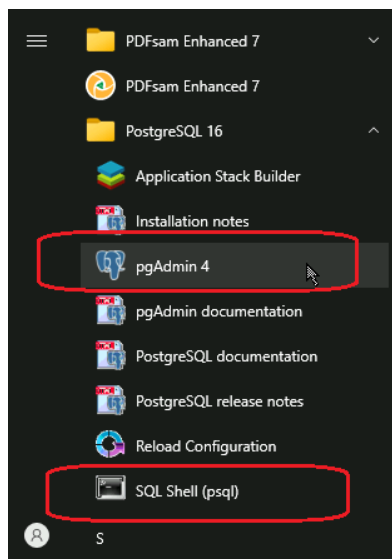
PDFsam Enhanced 7

PDFsam Enhanced 7

PostgreSQL 16

Application Stack Builder

Installation notes

pgAdmin 4

pgAdmin documentation

PostgreSQL documentation

PostgreSQL release notes

Reload Configuration

SQL Shell (psql)

S